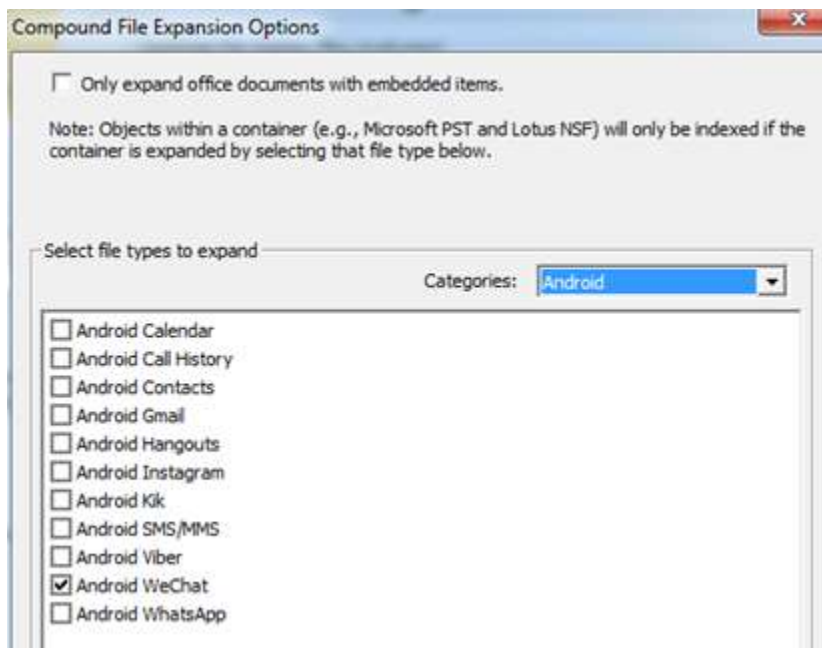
Compound File Expansion Options

Only expand office documents with embedded items.

Note: Objects within a container (e.g., Microsoft PST and Lotus NSF) will only be indexed if the container is expanded by selecting that file type below.

Select file types to expand

Categories: Android

Android Calendar
Android Call History
Android Contacts
Android Gmail
Android Hangouts
Android Instagram
Android Kik
Android SMS/MMS
Android Viber
Android WeChat
Android WhatsApp